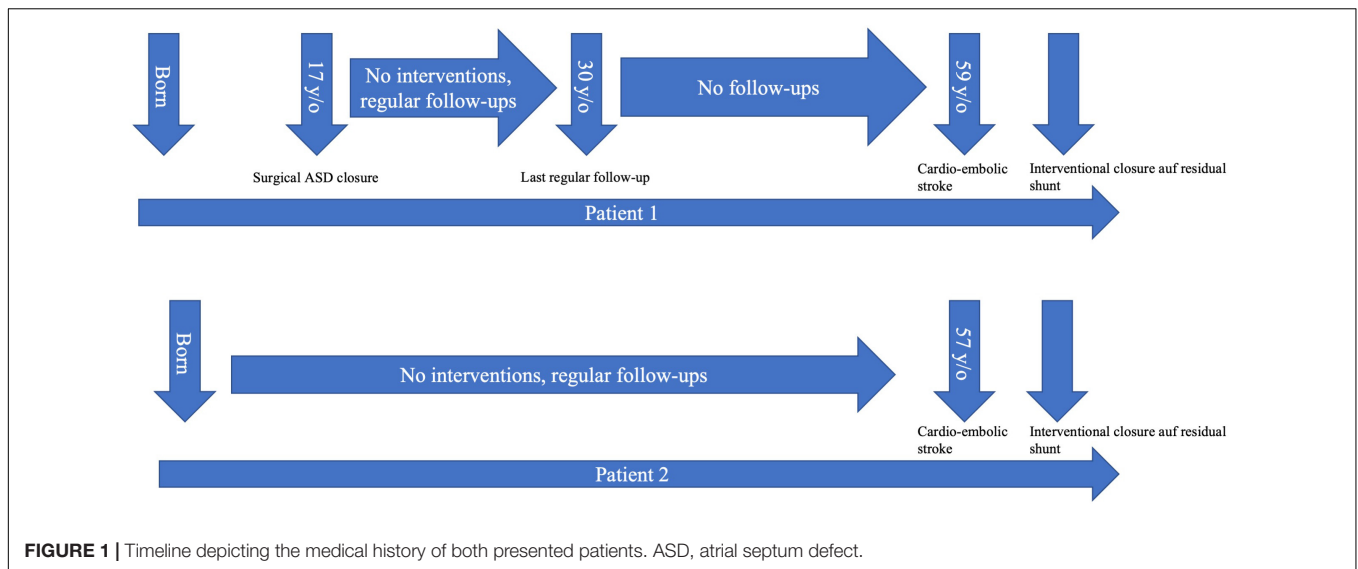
Born

17 y/o

No interventions, regular follow-ups

30 y/o

No follow-ups

59 y/o

Surgical ASD closure

Last regular follow-up

Cardio-embolic stroke

Interventional closure auf residual shunt

Patient 1

Born

No interventions, regular follow-ups

57 y/o

Cardio-embolic stroke

Interventional closure auf residual shunt

Patient 2

**FIGURE 1 |** Timeline depicting the medical history of both presented patients. ASD, atrial septum defect.